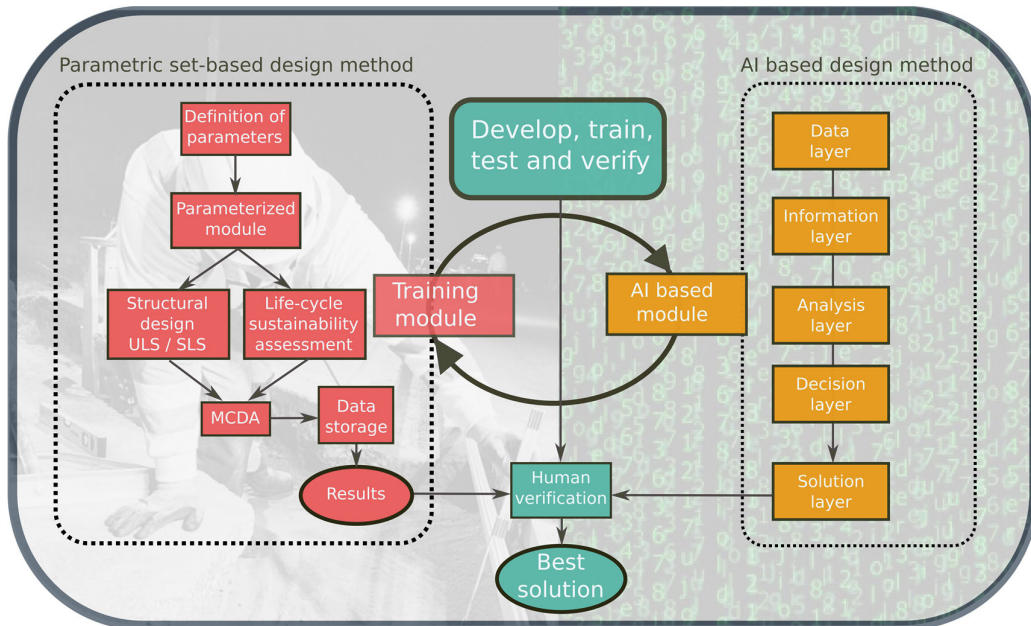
Parametric set-based design method

Definition of parameters

Parameterized module

Structural design ULS / SLS

Life-cycle sustainability assessment

MCDA

Data storage

Results

Develop, train, test and verify

Training module

AI based module

Human verification

Best solution

AI based design method

Data layer

Information layer

Analysis layer

Decision layer

Solution layer